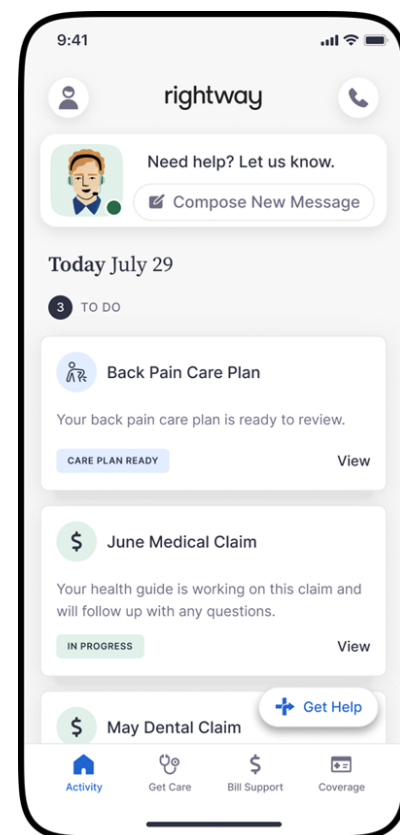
9:41

rightway

Need help? Let us know.

Compose New Message

Today July 29

3 TO DO

Back Pain Care Plan

Your back pain care plan is ready to review.

CARE PLAN READY

View

$ June Medical Claim

Your health guide is working on this claim and will follow up with any questions.

IN PROGRESS

View

Get Help

$ May Dental Claim

Activity Get Care Bill Support Coverage